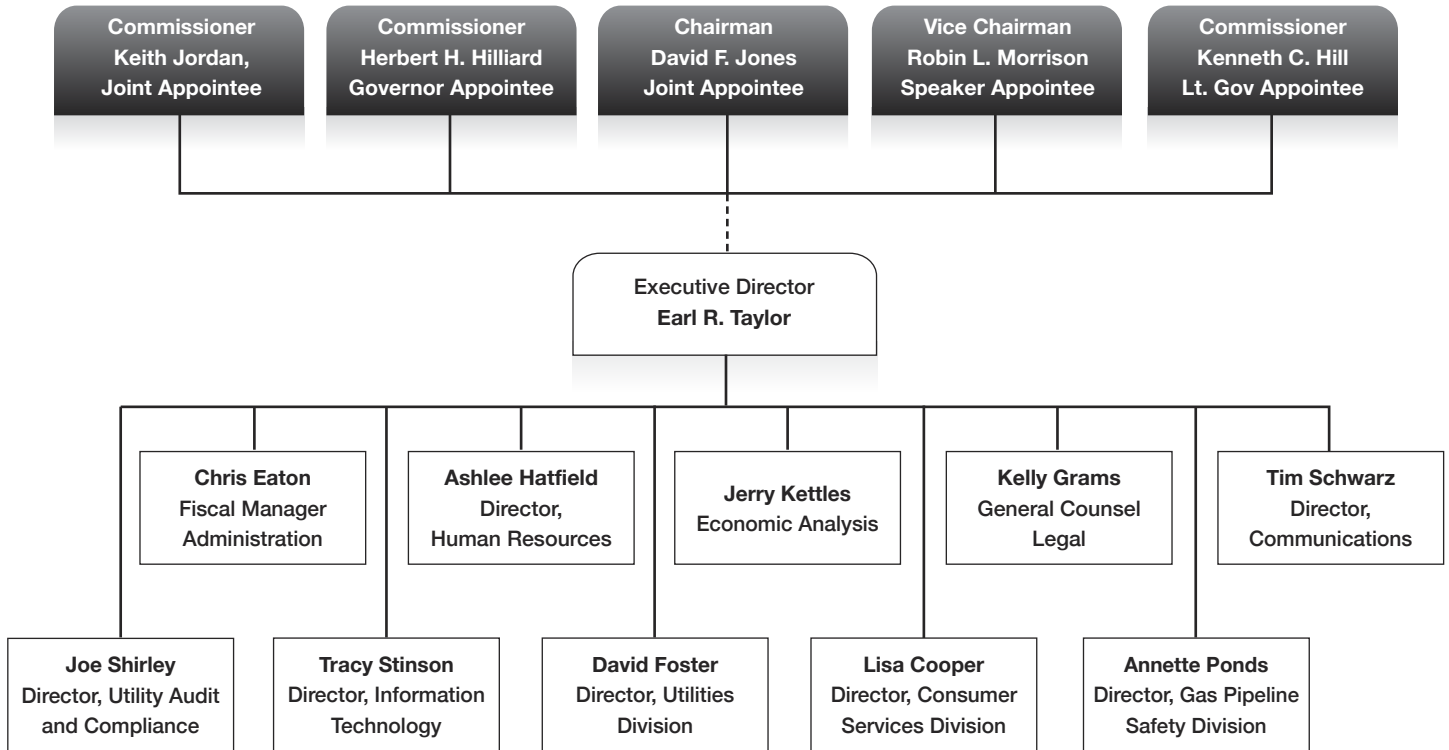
Commissioner
Keith Jordan,
Joint Appointee

Commissioner
Herbert H. Hilliard
Governor Appointee

Chairman
David F. Jones
Joint Appointee

Vice Chairman
Robin L. Morrison
Speaker Appointee

Commissioner
Kenneth C. Hill
Lt. Gov Appointee

Executive Director
Earl R. Taylor

Chris Eaton
Fiscal Manager
Administration

Ashlee Hatfield
Director,
Human Resources

Jerry Kettles
Economic Analysis

Kelly Grams
General Counsel
Legal

Tim Schwarz
Director,
Communications

Joe Shirley
Director, Utility Audit and Compliance

Tracy Stinson
Director, Information Technology

David Foster
Director, Utilities Division

Lisa Cooper
Director, Consumer Services Division

Annette Ponds
Director, Gas Pipeline Safety Division